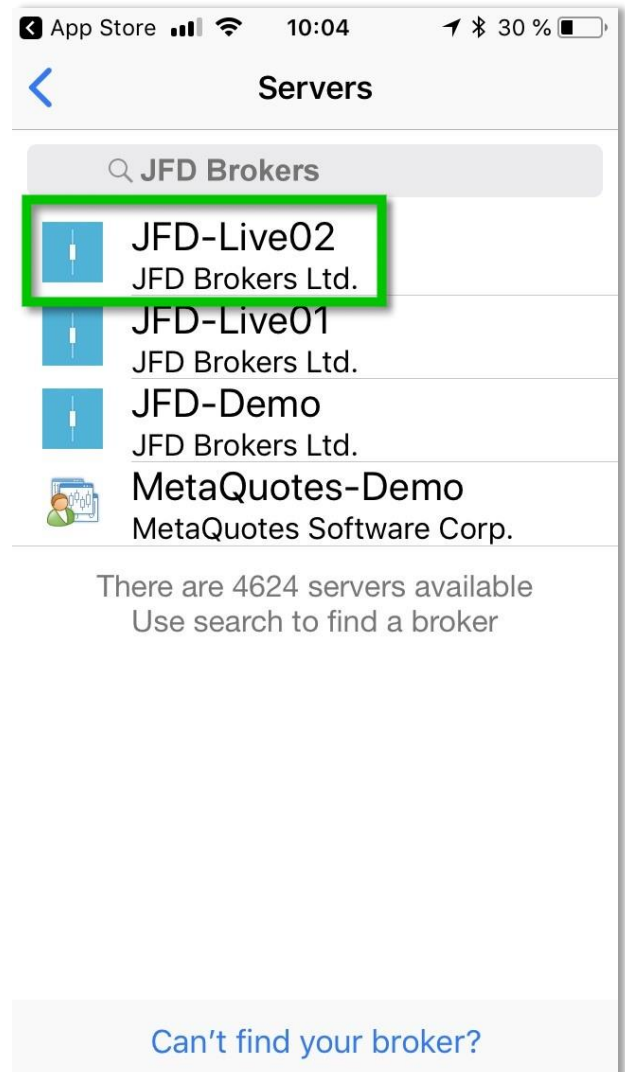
App Store 10:04 30 %

Servers

JFD Brokers

JFD-Live02
JFD Brokers Ltd.

JFD-Live01
JFD Brokers Ltd.

JFD-Demo
JFD Brokers Ltd.

MetaQuotes-Demo
MetaQuotes Software Corp.

There are 4624 servers available
Use search to find a broker

Can't find your broker?